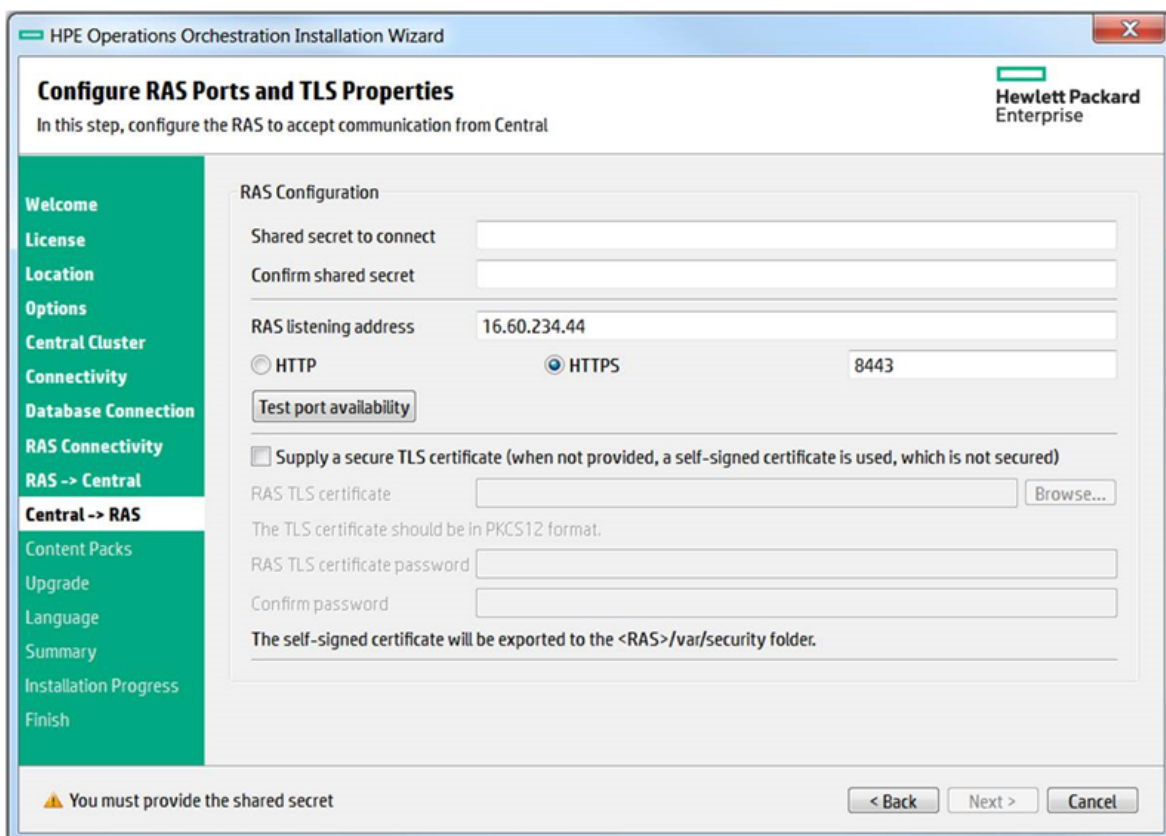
HPE Operations Orchestration Installation Wizard

X

Configure RAS Ports and TLS Properties

In this step, configure the RAS to accept communication from Central

Hewlett Packard Enterprise

Welcome
License
Location
Options
Central Cluster
Connectivity
Database Connection
RAS Connectivity
RAS -> Central
Central -> RAS
Content Packs
Upgrade
Language
Summary
Installation Progress
Finish

RAS Configuration

Shared secret to connect

Confirm shared secret

RAS listening address 16.60.234.44

HTTP

HTTPS 8443

Test port availability

Supply a secure TLS certificate (when not provided, a self-signed certificate is used, which is not secured)

RAS TLS certificate

Browse...

The TLS certificate should be in PKCS12 format.

RAS TLS certificate password

Confirm password

The self-signed certificate will be exported to the <RAS>/var/security folder.

You must provide the shared secret

< Back

Next >

Cancel